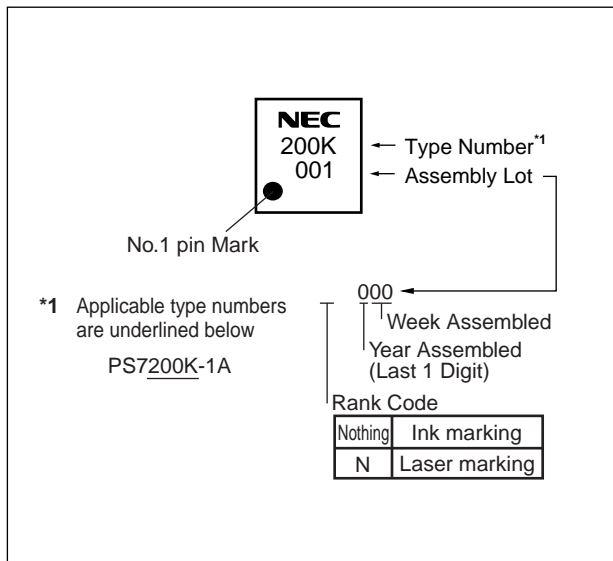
NEC
200K
001

← Type Number*1
← Assembly Lot

No.1 pin Mark

*1 Applicable type numbers are underlined below

PS7200K-1A

000

Week Assembled

Year Assembled (Last 1 Digit)

Rank Code

| Nothing | Ink marking |
|---|---|
| N | Laser marking |